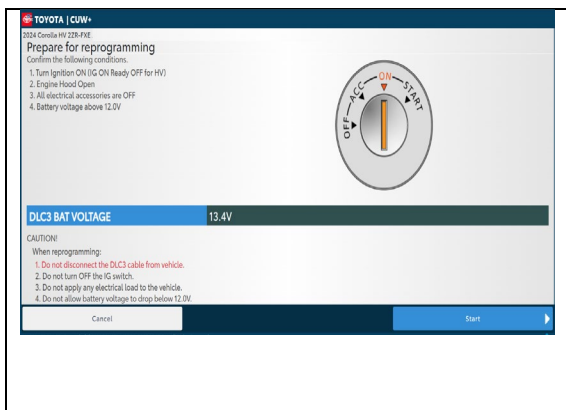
TOYOTA | CUW+

2024 Corolla HV 2ZR-FXE

Prepare for reprogramming

Confirm the following conditions.

1. Turn Ignition ON (IG ON Ready OFF for HV)
2. Engine Hood Open
3. All electrical accessories are OFF
4. Battery voltage above 12.0V

OFF ACC ON START

DLC3 BAT VOLTAGE 13.4V

CAUTION!

When reprogramming:

1. Do not disconnect the DLC3 cable from vehicle.
2. Do not turn OFF the IG switch.
3. Do not apply any electrical load to the vehicle.
4. Do not allow battery voltage to drop below 12.0V.

Cancel

Start